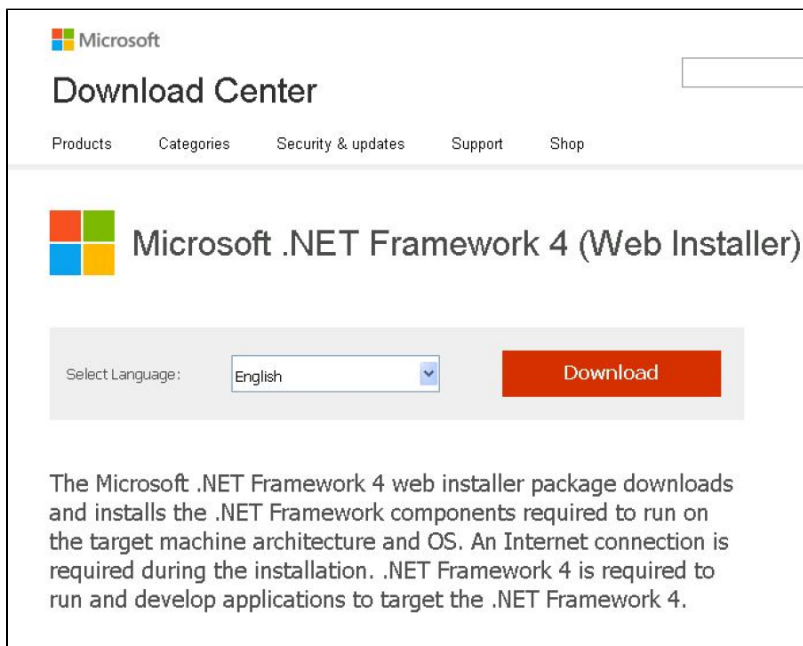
Microsoft

Download Center

Products Categories Security & updates Support Shop

Microsoft .NET Framework 4 (Web Installer)

Select Language: English

Download

The Microsoft .NET Framework 4 web installer package downloads and installs the .NET Framework components required to run on the target machine architecture and OS. An Internet connection is required during the installation. .NET Framework 4 is required to run and develop applications to target the .NET Framework 4.